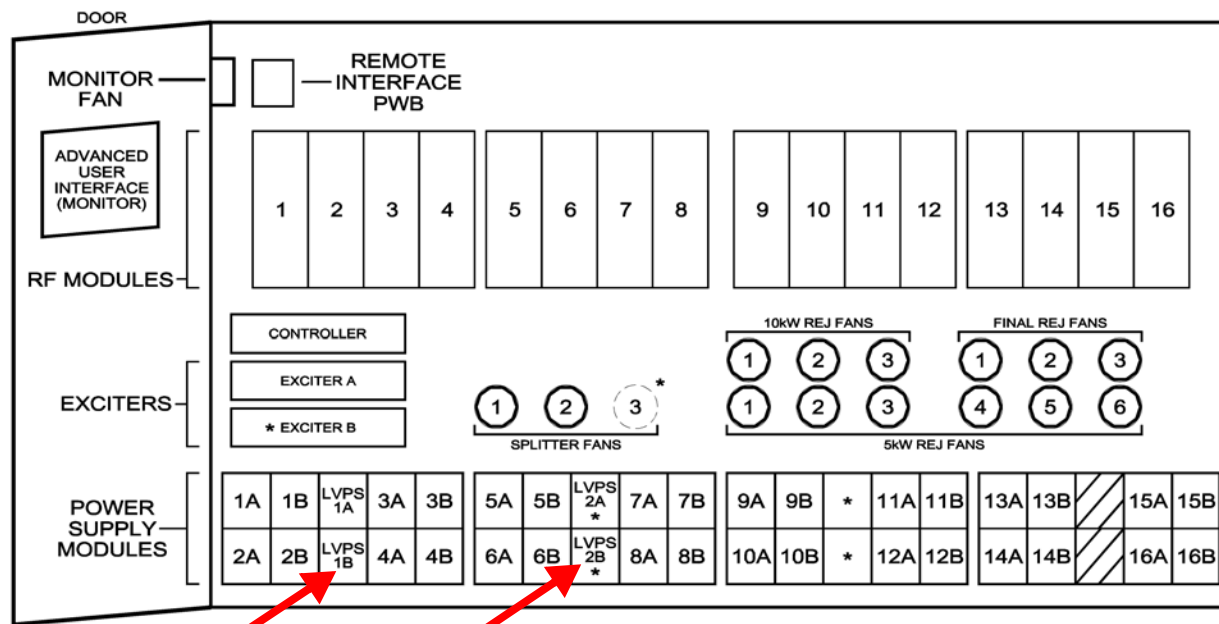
DOOR

MONITOR FAN

REMOTE INTERFACE PWB

ADVANCED USER INTERFACE (MONITOR)

RF MODULES

1 2 3 4 5 6 7 8 9 10 11 12 13 14 15 16

CONTROLLER

EXCITERS

EXCITER A

* EXCITER B

10kW REJ FANS

FINAL REJ FANS

1 2 3
1 2 3

1 2 3
4 5 6

1 2 3 *

SPLITTER FANS

5kW REJ FANS

POWER SUPPLY MODULES

| 1A | 1B | LVPS 1A | 3A | 3B |
|---|---|---|---|---|
| 2A | 2B | LVPS 1B | 4A | 4B |

| 5A | 5B | LVPS 2A * | 7A | 7B |
|---|---|---|---|---|
| 6A | 6B | LVPS 2B * | 8A | 8B |

| 9A | 9B | * | 11A | 11B |
|---|---|---|---|---|
| 10A | 10B | * | 12A | 12B |

| 13A | 13B | | 15A | 15B |
|---|---|---|---|---|
| 14A | 14B | | 16A | 16B |